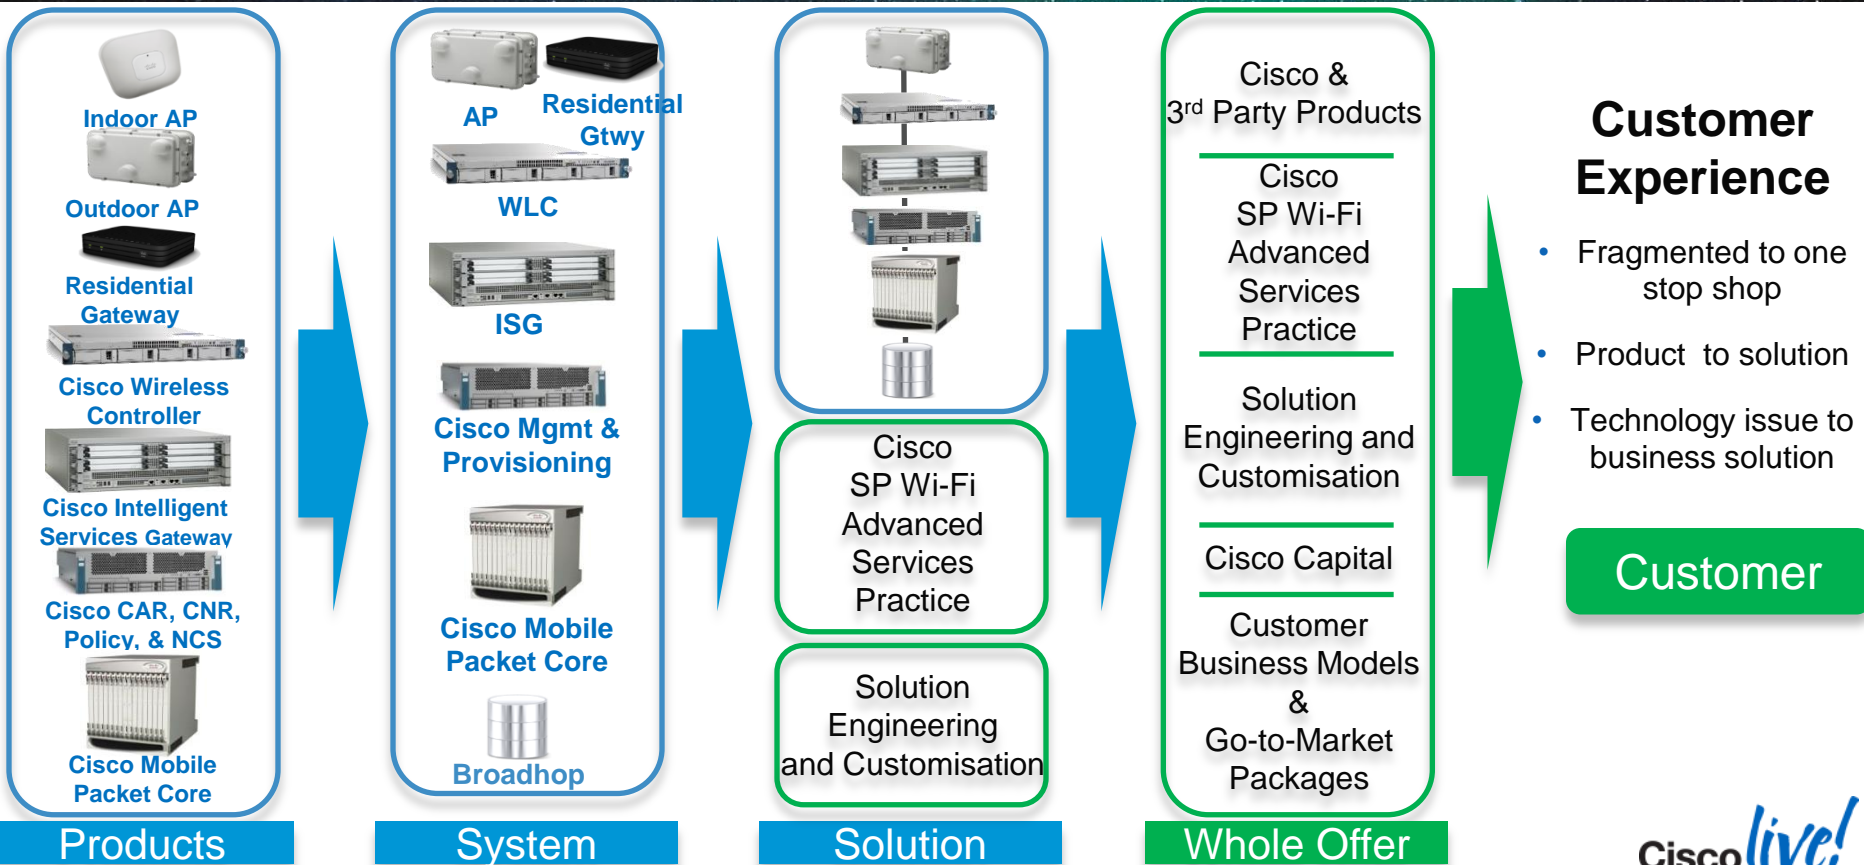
Indoor AP

Outdoor AP

Residential Gateway

Cisco Wireless Controller

Cisco Intelligent Services Gateway

Cisco CAR, CNR, Policy, & NCS

Cisco Mobile Packet Core

Products

AP

Residential Gtwy

WLC

ISG

Cisco Mgmt & Provisioning

Cisco Mobile Packet Core

Broadhop

System

Cisco SP Wi-Fi Advanced Services Practice

Solution Engineering and Customisation

Solution

Cisco & 3$^{rd}$ Party Products

Cisco SP Wi-Fi Advanced Services Practice

Solution Engineering and Customisation

Cisco Capital

Customer Business Models & Go-to-Market Packages

Whole Offer

Customer Experience

• Fragmented to one stop shop

• Product to solution

• Technology issue to business solution

Customer

Cisco live!